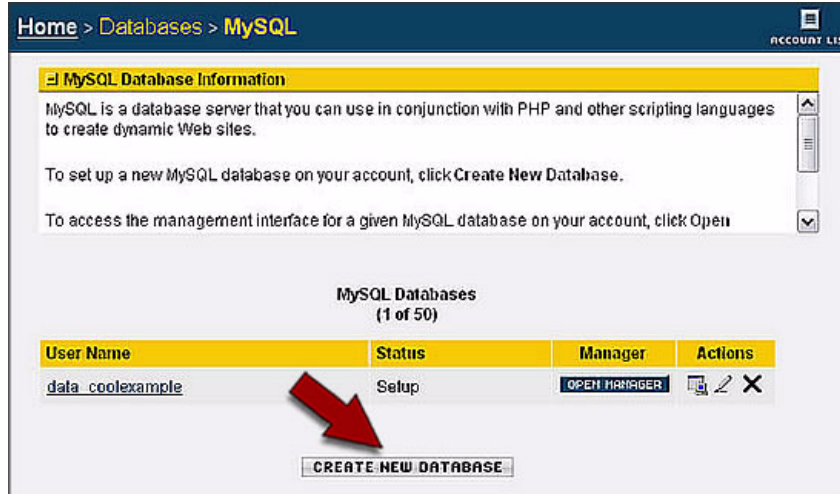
Home > Databases > MySQL

ACCOUNT LI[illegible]

MySQL Database Information

MySQL is a database server that you can use in conjunction with PHP and other scripting languages to create dynamic Web sites.

To set up a new MySQL database on your account, click Create New Database.

To access the management interface for a given MySQL database on your account, click Open

MySQL Databases
(1 of 50)

| User Name | Status | Manager | Actions |
|---|---|---|---|
| data_coolexample | Setup | OPEN MANAGER | |

CREATE NEW DATABASE